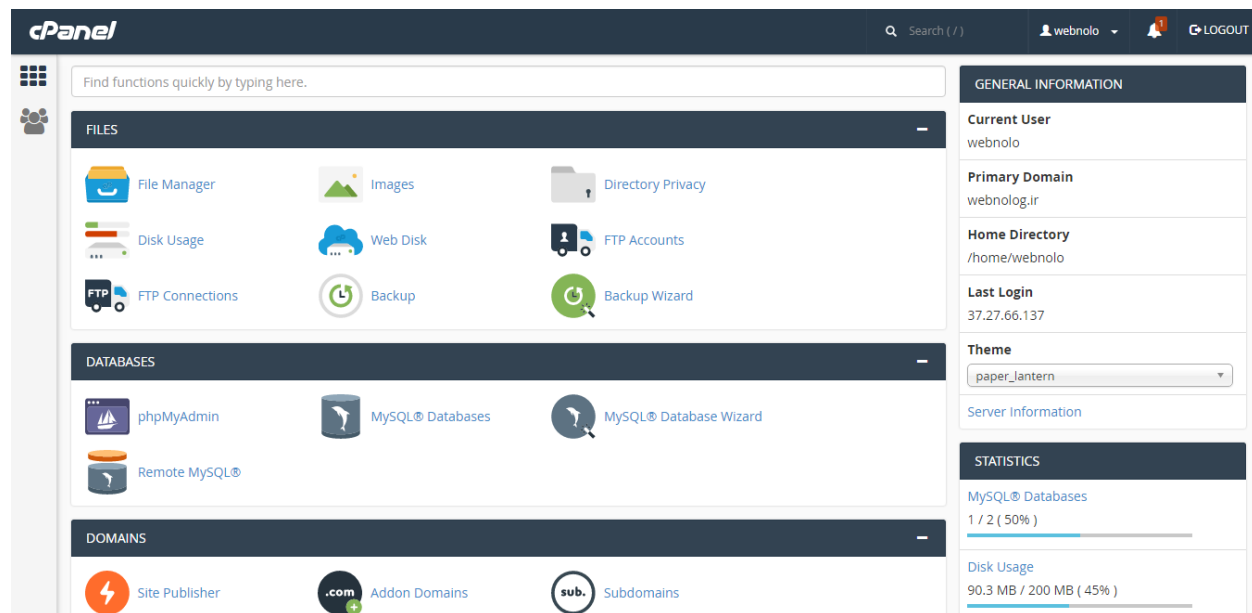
cPanel

Search ( / )

webnolo

1

LOGOUT

Find functions quickly by typing here.

FILES

File Manager
Images
Directory Privacy
Disk Usage
Web Disk
FTP Accounts
FTP
FTP Connections
Backup
Backup Wizard

DATABASES

phpMyAdmin
MySQL® Databases
MySQL® Database Wizard
Remote MySQL®

DOMAINS

Site Publisher
.com
Addon Domains
sub.
Subdomains

GENERAL INFORMATION

Current User
webnolo

Primary Domain
webnolog.ir

Home Directory
/home/webnolo

Last Login
37.27.66.137

Theme
paper_lantern

Server Information

STATISTICS

MySQL® Databases
1 / 2 ( 50% )

Disk Usage
90.3 MB / 200 MB ( 45% )